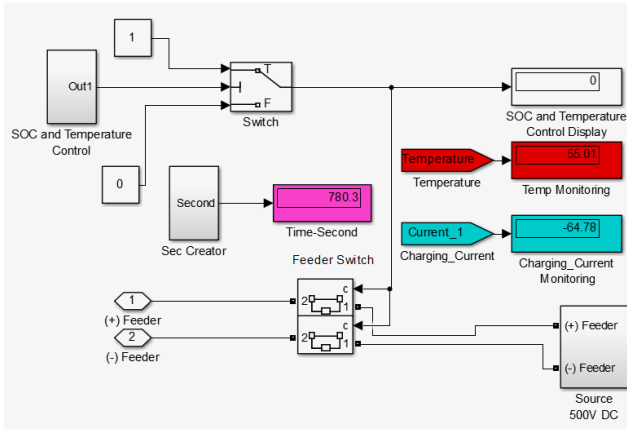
1

Out1

SOC and Temperature Control

T

F

Switch

0

SOC and Temperature Control Display

0

Temperature

55.01

Temperature

Temp Monitoring

Second

780.3

Sec Creator

Time-Second

Current_1

-64.78

Charging_Current

Charging_Current Monitoring

Feeder Switch

1

(+) Feeder

2

(-) Feeder

2

c

1

2

c

1

(+) Feeder

(-) Feeder

Source 500V DC